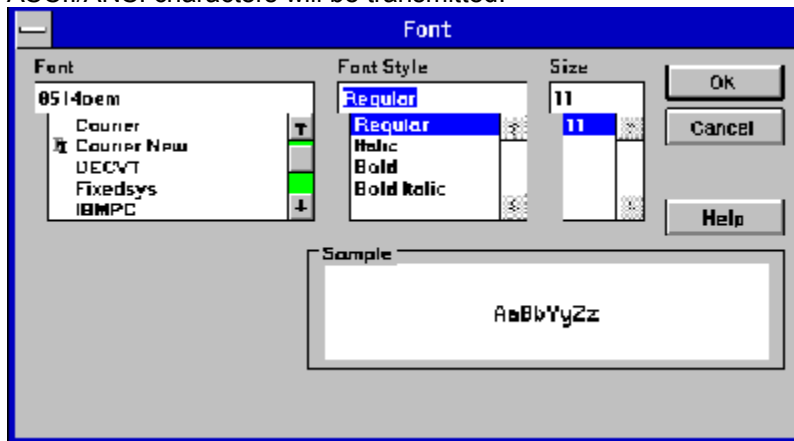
ASCII/ANSI characters will be transmitted.

Font

Font
8514oem
Courier
Courier New
DECVT
Fixedsys
IBMPC

Font Style
Regular
Regular
Italic
Bold
Bold Italic

Size
11
11

OK
Cancel
Help

Sample
AaBbYyZz